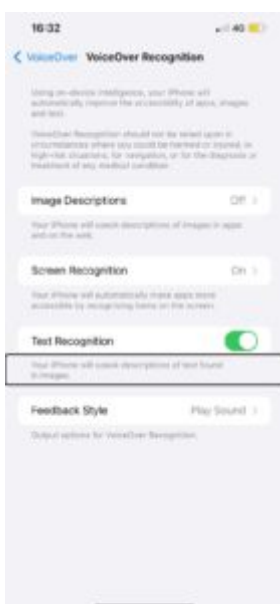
16:32

4G

VoiceOver VoiceOver Recognition

Using on-device intelligence, your iPhone will automatically improve the accessibility of apps, images and text.

VoiceOver Recognition should not be relied upon in circumstances where you could be harmed or injured, in high-risk situations, for navigation, or for the diagnosis or treatment of any medical condition.

Image Descriptions Off

Your iPhone will speak descriptions of images in apps and on the web.

Screen Recognition On

Your iPhone will automatically make apps more accessible by recognising items on the screen.

Text Recognition

Your iPhone will speak descriptions of text found in images.

Feedback Style Play Sound

Output options for VoiceOver Recognition.